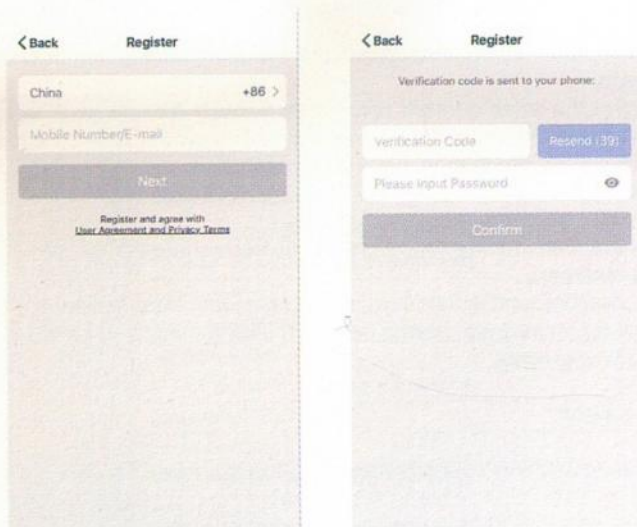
< Back

Register

China

+86 >

Mobile Number/E-mail

Next

Register and agree with
User Agreement and Privacy Terms

< Back

Register

Verification code is sent to your phone:

Verification Code

Resend (39)

Please input Password

Confirm